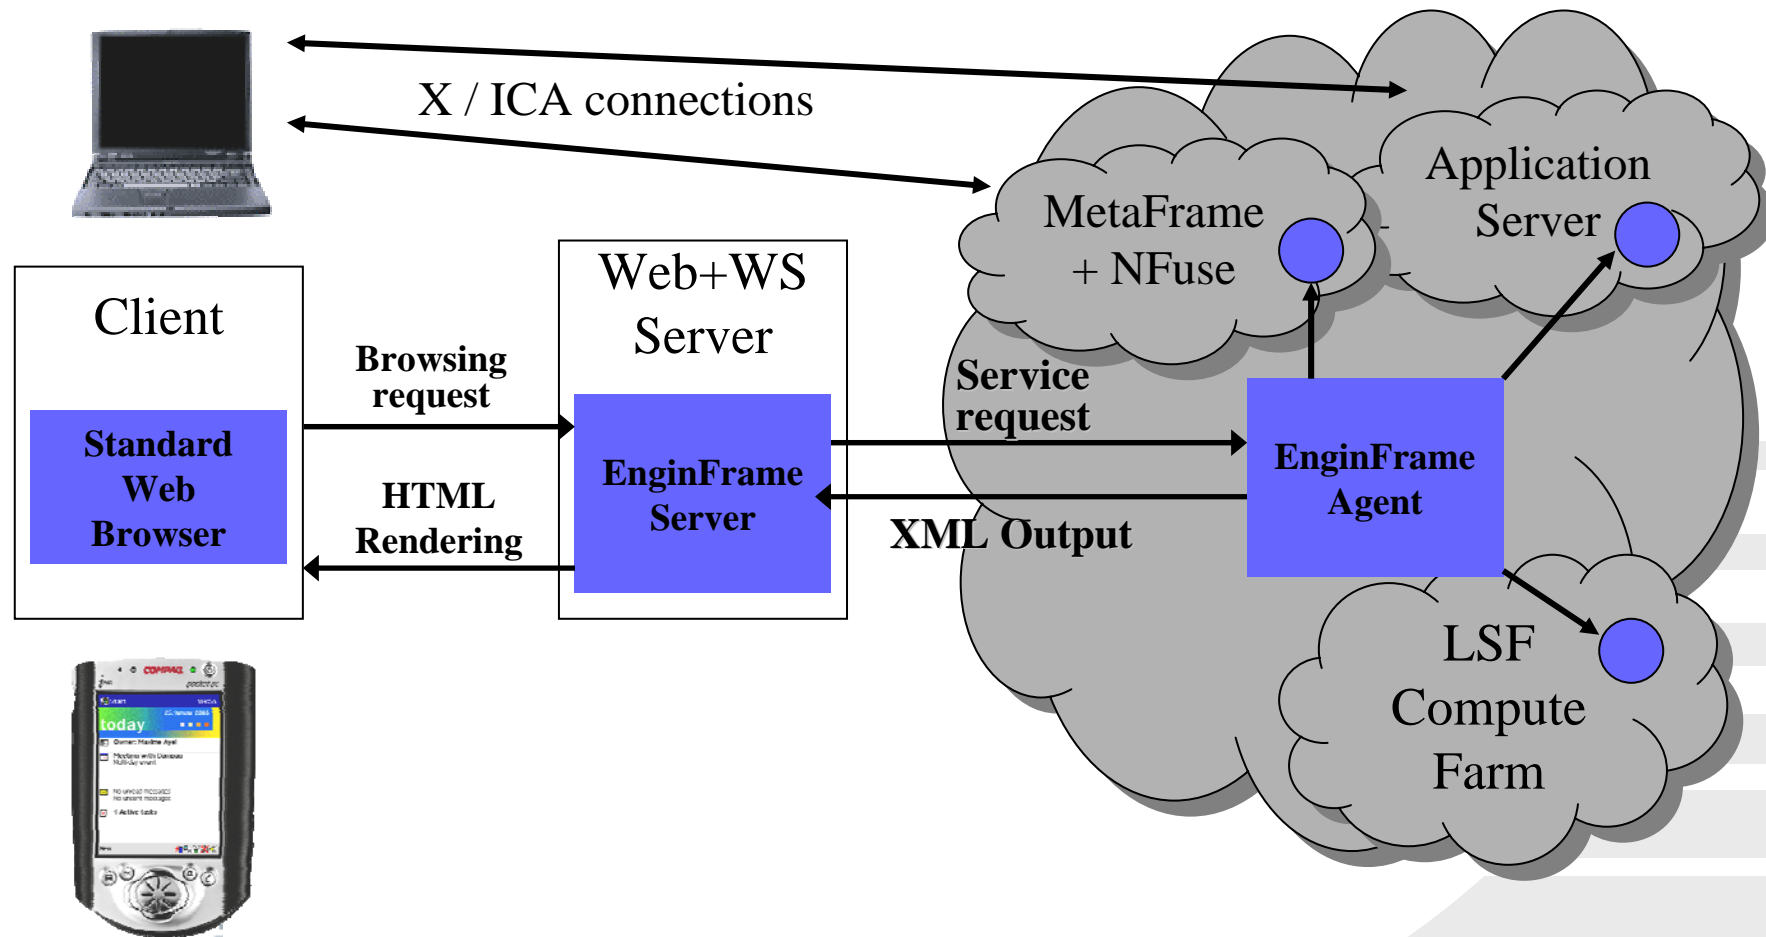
X / ICA connections

Client

Standard Web Browser

Browsing request

HTML Rendering

Web+WS Server

EnginFrame Server

MetaFrame + NFuse

Application Server

Service request

XML Output

EnginFrame Agent

LSF Compute Farm

COMPAQ

today